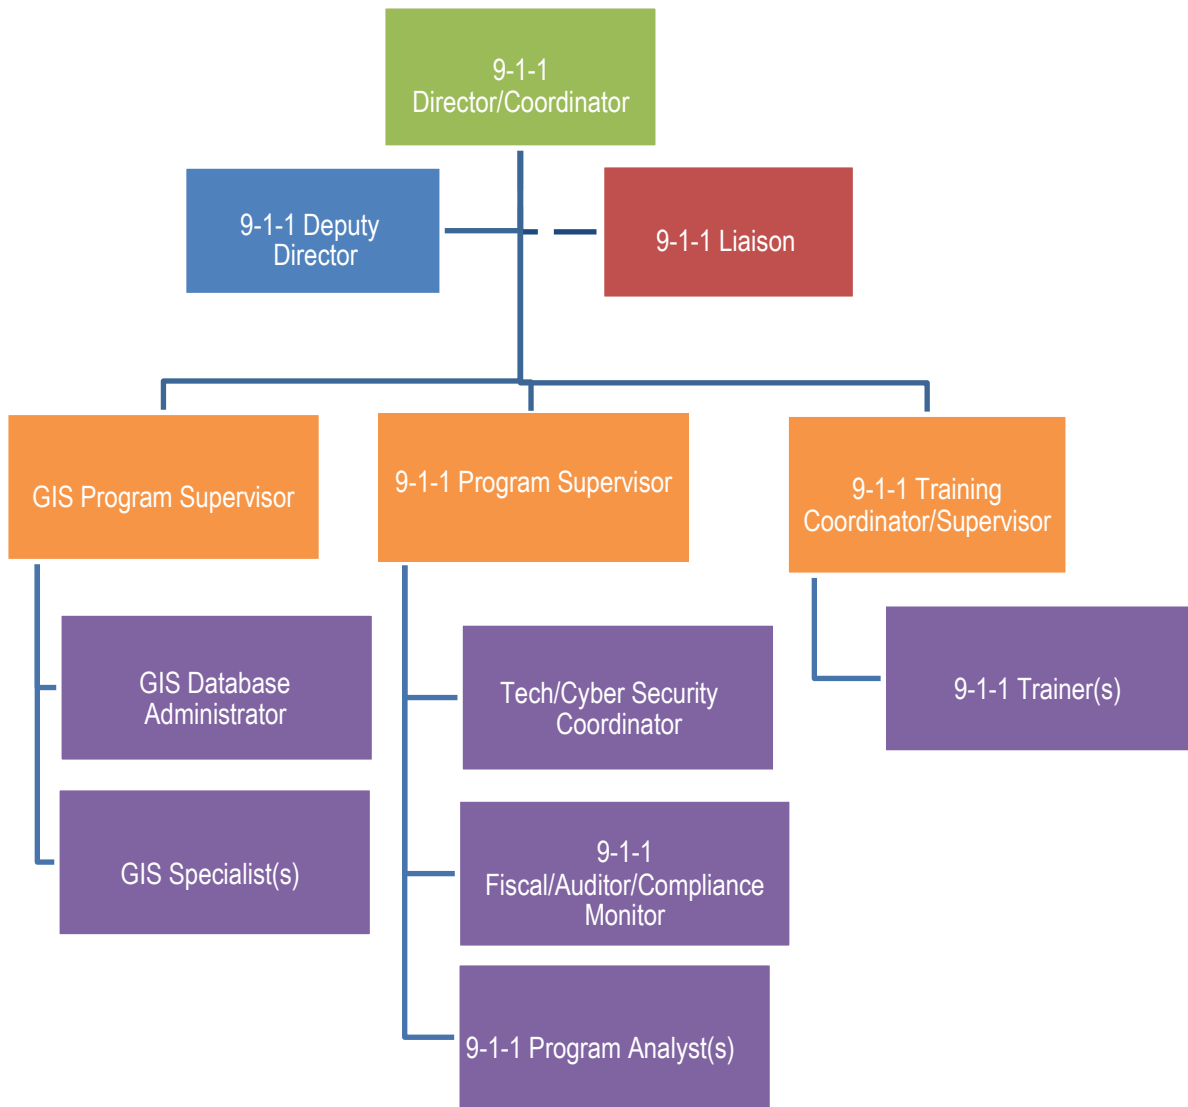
9-1-1 Director/Coordinator

9-1-1 Deputy Director

9-1-1 Liaison

GIS Program Supervisor

9-1-1 Program Supervisor

9-1-1 Training Coordinator/Supervisor

GIS Database Administrator

GIS Specialist(s)

Tech/Cyber Security Coordinator

9-1-1 Fiscal/Auditor/Compliance Monitor

9-1-1 Program Analyst(s)

9-1-1 Trainer(s)